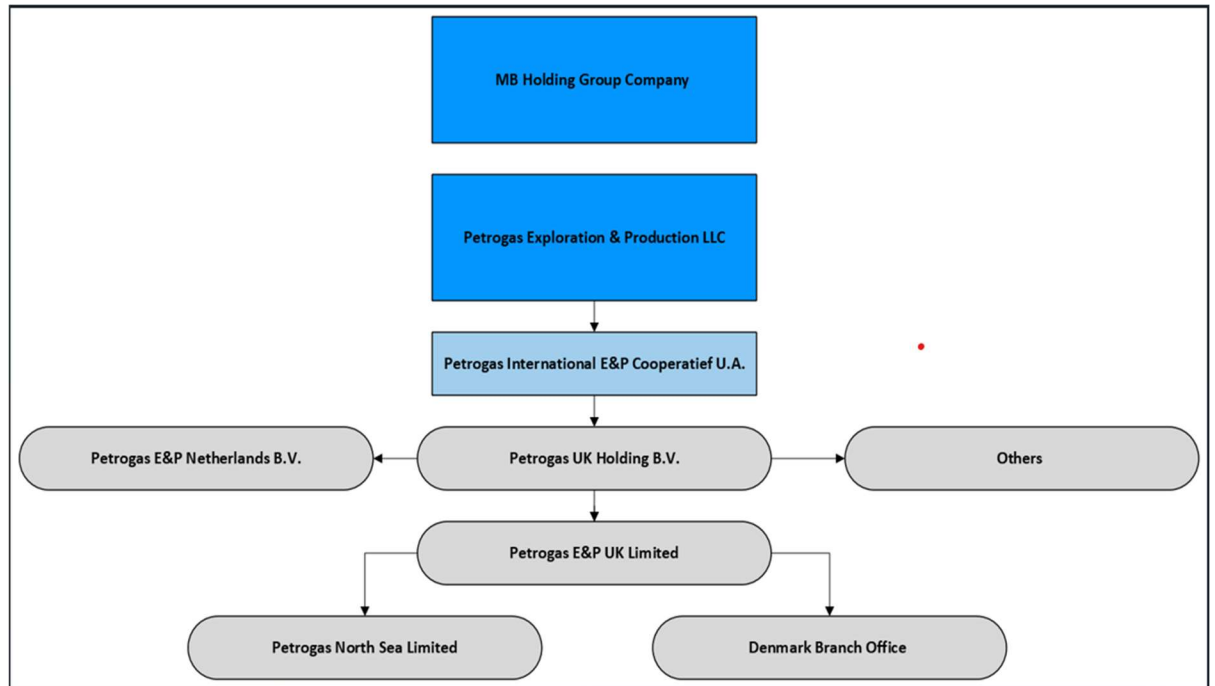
MB Holding Group Company

Petrogas Exploration & Production LLC

Petrogas International E&P Cooperatief U.A.

Petrogas E&P Netherlands B.V.

Petrogas UK Holding B.V.

Others

Petrogas E&P UK Limited

Petrogas North Sea Limited

Denmark Branch Office